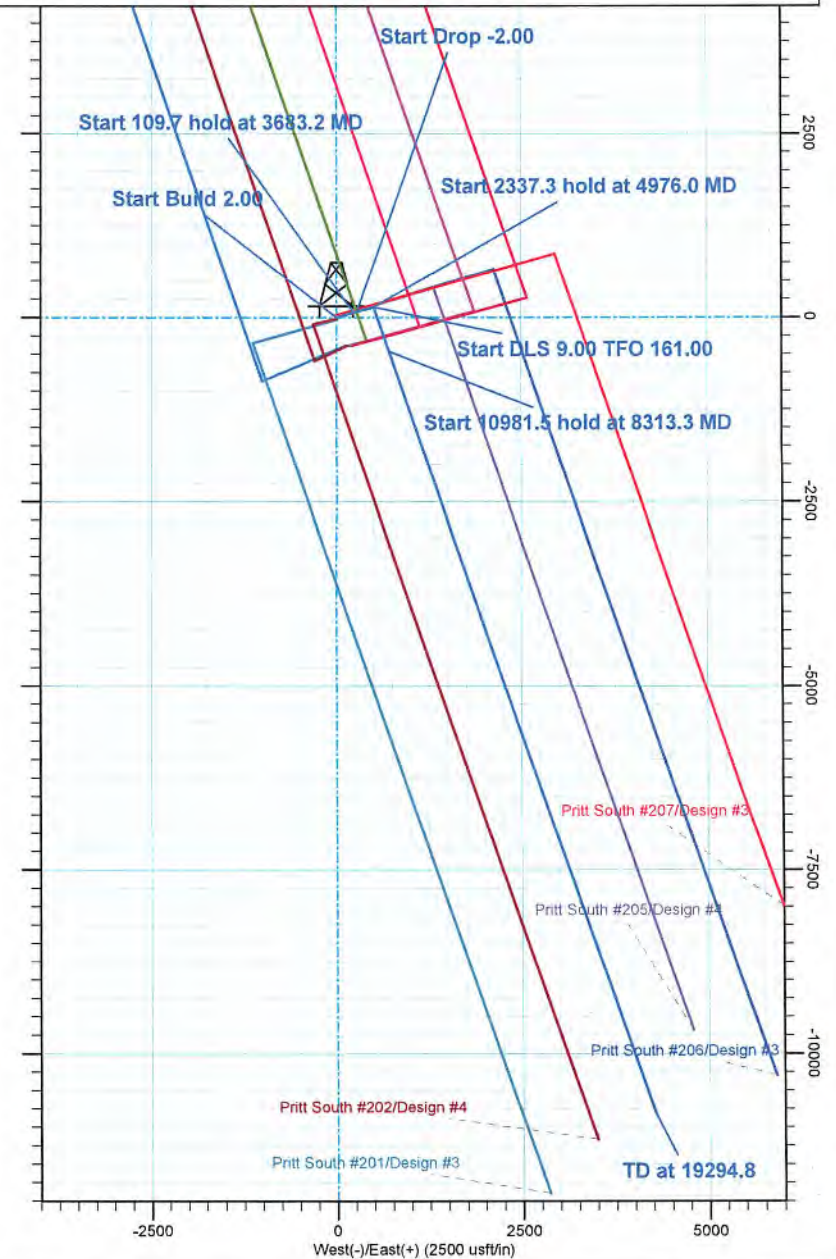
Start Drop -2.00

Start 109.7 hold at 3683.2 MD

Start Build 2.00

Start 2337.3 hold at 4976.0 MD

Start DLS 9.00 TFO 161.00

Start 10981.5 hold at 8313.3 MD

Pritt South #207/Design #3

Pritt South #205/Design #4

Pritt South #206/Design #3

Pritt South #202/Design #4

Pritt South #201/Design #3

TD at 19294.8

2500

0

-2500

-5000

-7500

-10000

-2500

0

2500

5000

West(-)/East(+) (2500 usft/in)